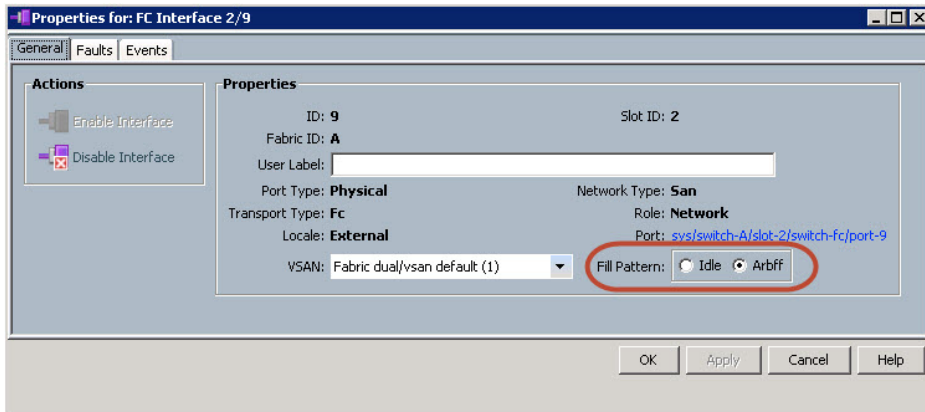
Properties for: FC Interface 2/9

General | Faults | Events

Actions

Enable Interface

Disable Interface

Properties

ID: 9

Slot ID: 2

Fabric ID: A

User Label:

Port Type: Physical

Network Type: San

Transport Type: Fc

Role: Network

Locale: External

Port: sys/switch-A/slot-2/switch-fc/port-9

VSAN: Fabric dual/vsan default (1)

Fill Pattern: Idle Arbff

OK | Apply | Cancel | Help